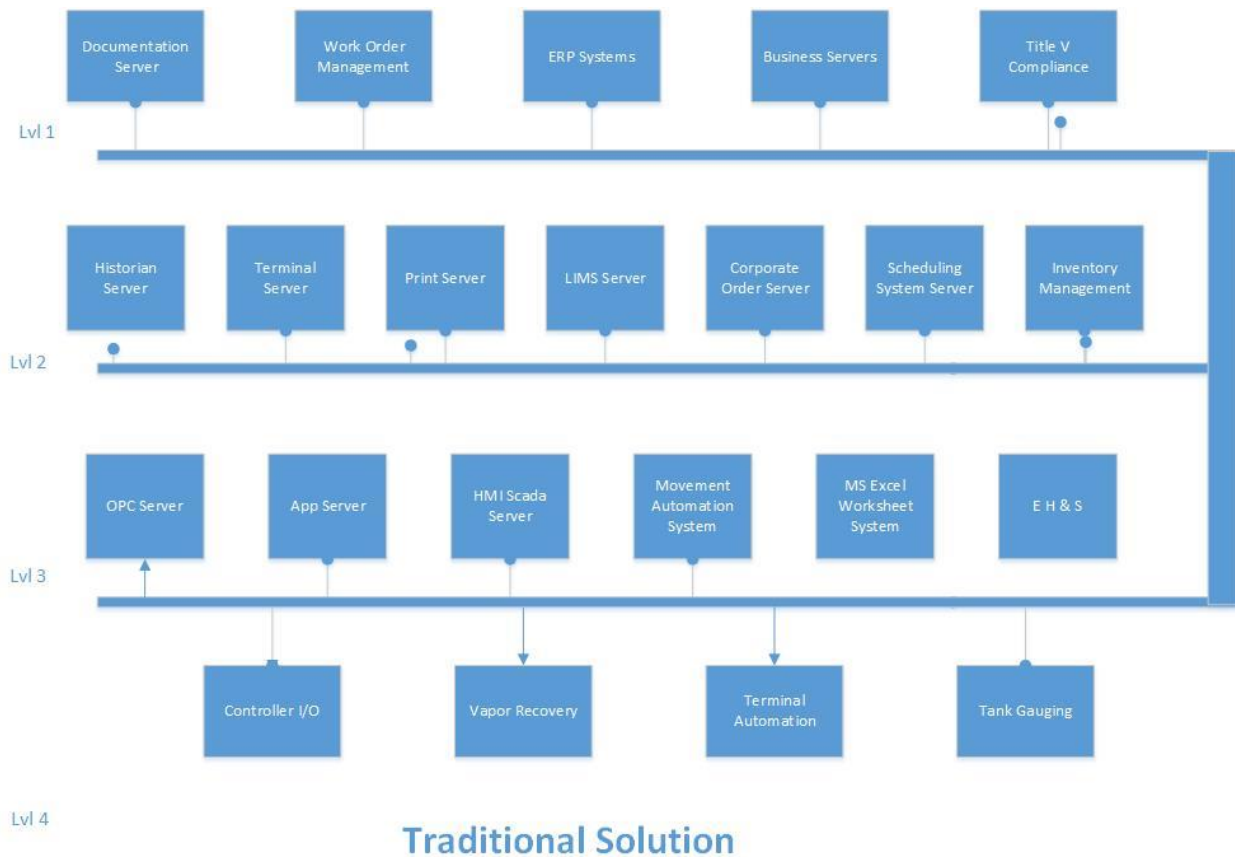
Documentation Server

Work Order Management

ERP Systems

Business Servers

Title V Compliance

Lvl 1

Historian Server

Terminal Server

Print Server

LIMS Server

Corporate Order Server

Scheduling System Server

Inventory Management

Lvl 2

OPC Server

App Server

HMI Scada Server

Movement Automation System

MS Excel Worksheet System

E H & S

Lvl 3

Controller I/O

Vapor Recovery

Terminal Automation

Tank Gauging

Lvl 4

Traditional Solution